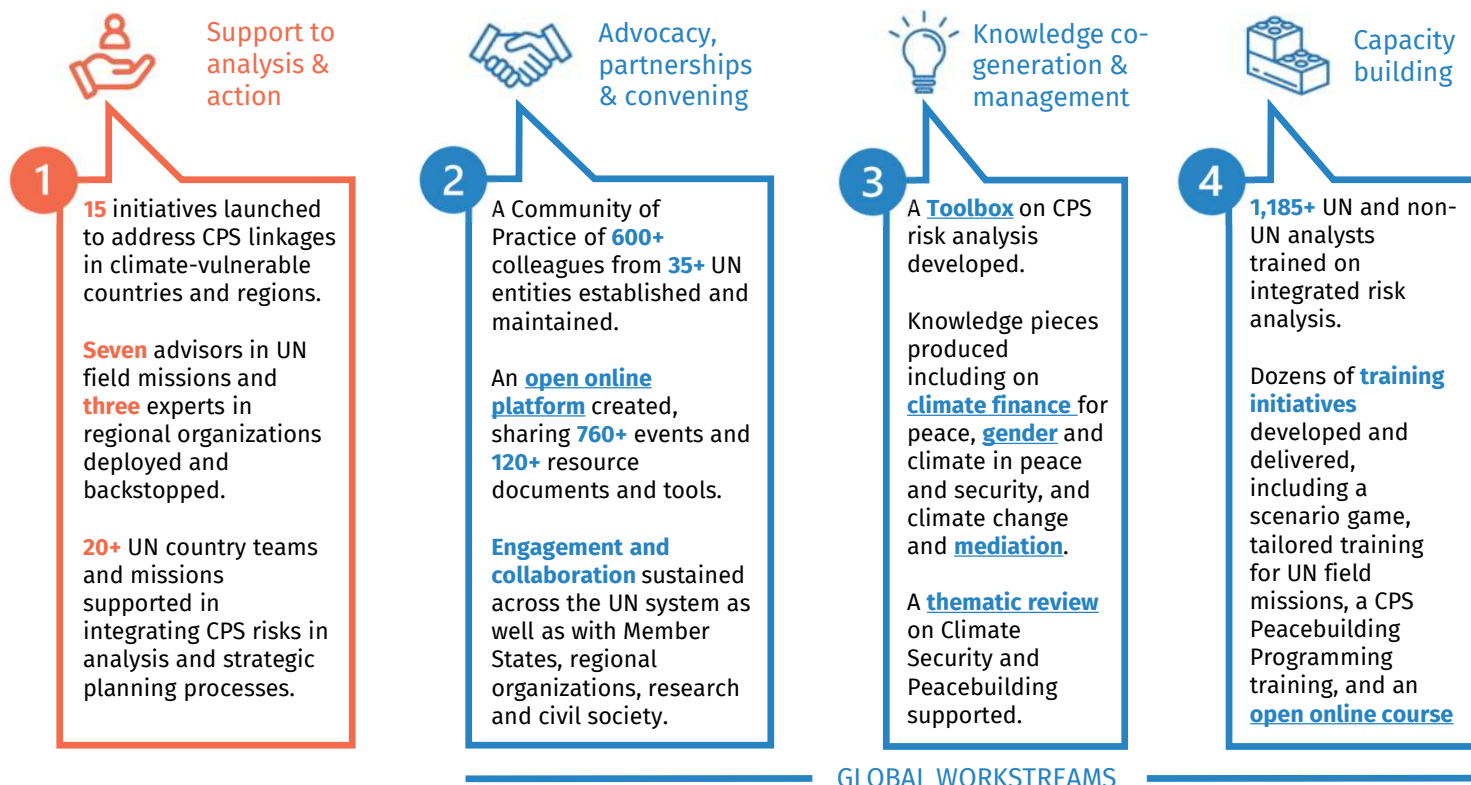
Support to analysis & action

1

15 initiatives launched to address CPS linkages in climate-vulnerable countries and regions.

Seven advisors in UN field missions and three experts in regional organizations deployed and backstopped.

20+ UN country teams and missions supported in integrating CPS risks in analysis and strategic planning processes.

Advocacy, partnerships & convening

2

A Community of Practice of 600+ colleagues from 35+ UN entities established and maintained.

An open online platform created, sharing 760+ events and 120+ resource documents and tools.

Engagement and collaboration sustained across the UN system as well as with Member States, regional organizations, research and civil society.

Knowledge co-generation & management

3

A Toolbox on CPS risk analysis developed.

Knowledge pieces produced including on climate finance for peace, gender and climate in peace and security, and climate change and mediation.

A thematic review on Climate Security and Peacebuilding supported.

Capacity building

4

1,185+ UN and non-UN analysts trained on integrated risk analysis.

Dozens of training initiatives developed and delivered, including a scenario game, tailored training for UN field missions, a CPS Peacebuilding Programming training, and an open online course

GLOBAL WORKSTREAMS